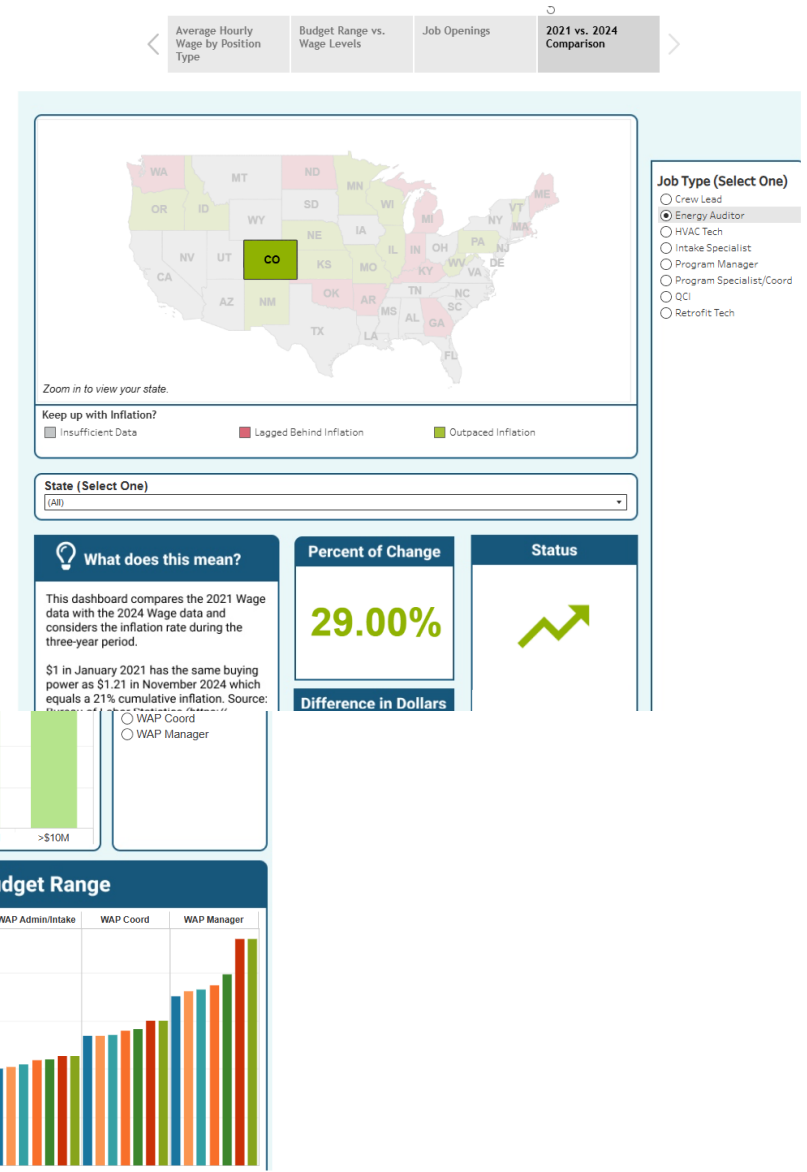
Average Hourly Wage by Position Type | Budget Range vs. Wage Levels | Job Openings | 2021 vs. 2024 Comparison

WA MT ND MN OR ID WY SD WI MI NY VT ME NE IA PA NJ NV UT CO IL IN OH DE CA KS MO KY WV VA AZ NM OK AR TN NC TX MS AL GA SC LA FL

Zoom in to view your state.

Keep up with Inflation?
Insufficient Data
Lagged Behind Inflation
Outpaced Inflation

Job Type (Select One)
Crew Lead
Energy Auditor
HVAC Tech
Intake Specialist
Program Manager
Program Specialist/Coord
QCI
Retrofit Tech

State (Select One)
(All)

What does this mean?

This dashboard compares the 2021 Wage data with the 2024 Wage data and considers the inflation rate during the three-year period.

$1 in January 2021 has the same buying power as $1.21 in November 2024 which equals a 21% cumulative inflation. Source: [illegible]

Percent of Change
29.00%

Status

Difference in Dollars

WAP Coord
WAP Manager

>$10M

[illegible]dget Range
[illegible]WAP Admin/Intake | WAP Coord | WAP Manager